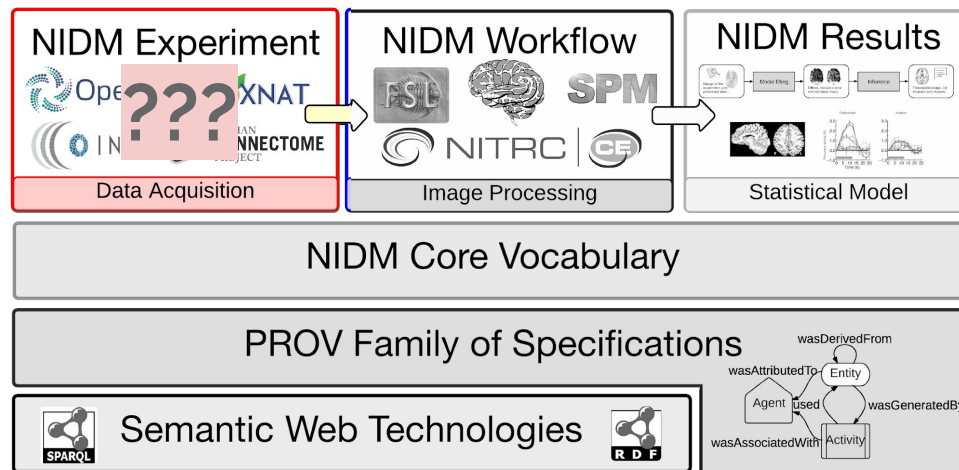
NIDM Experiment

Ope ??? XNAT

IN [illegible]MAN CONNECTOME PROJECT

Data Acquisition

NIDM Workflow

FSL SPM

NITRC CE

Image Processing

NIDM Results

Model fitting

Inference

Statistical Model

NIDM Core Vocabulary

PROV Family of Specifications

wasDerivedFrom

wasAttributedTo

Entity

Agent

used

wasGeneratedBy

wasAssociatedWith

Activity

SPARQL

Semantic Web Technologies

RDF